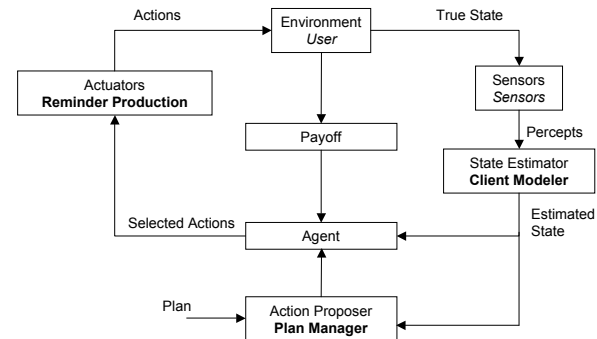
Actions

Environment
*User*

True State

Actuators
**Reminder Production**

Sensors
*Sensors*

Payoff

Percepts

State Estimator
**Client Modeler**

Selected Actions

Agent

Estimated State

Plan

Action Proposer
**Plan Manager**